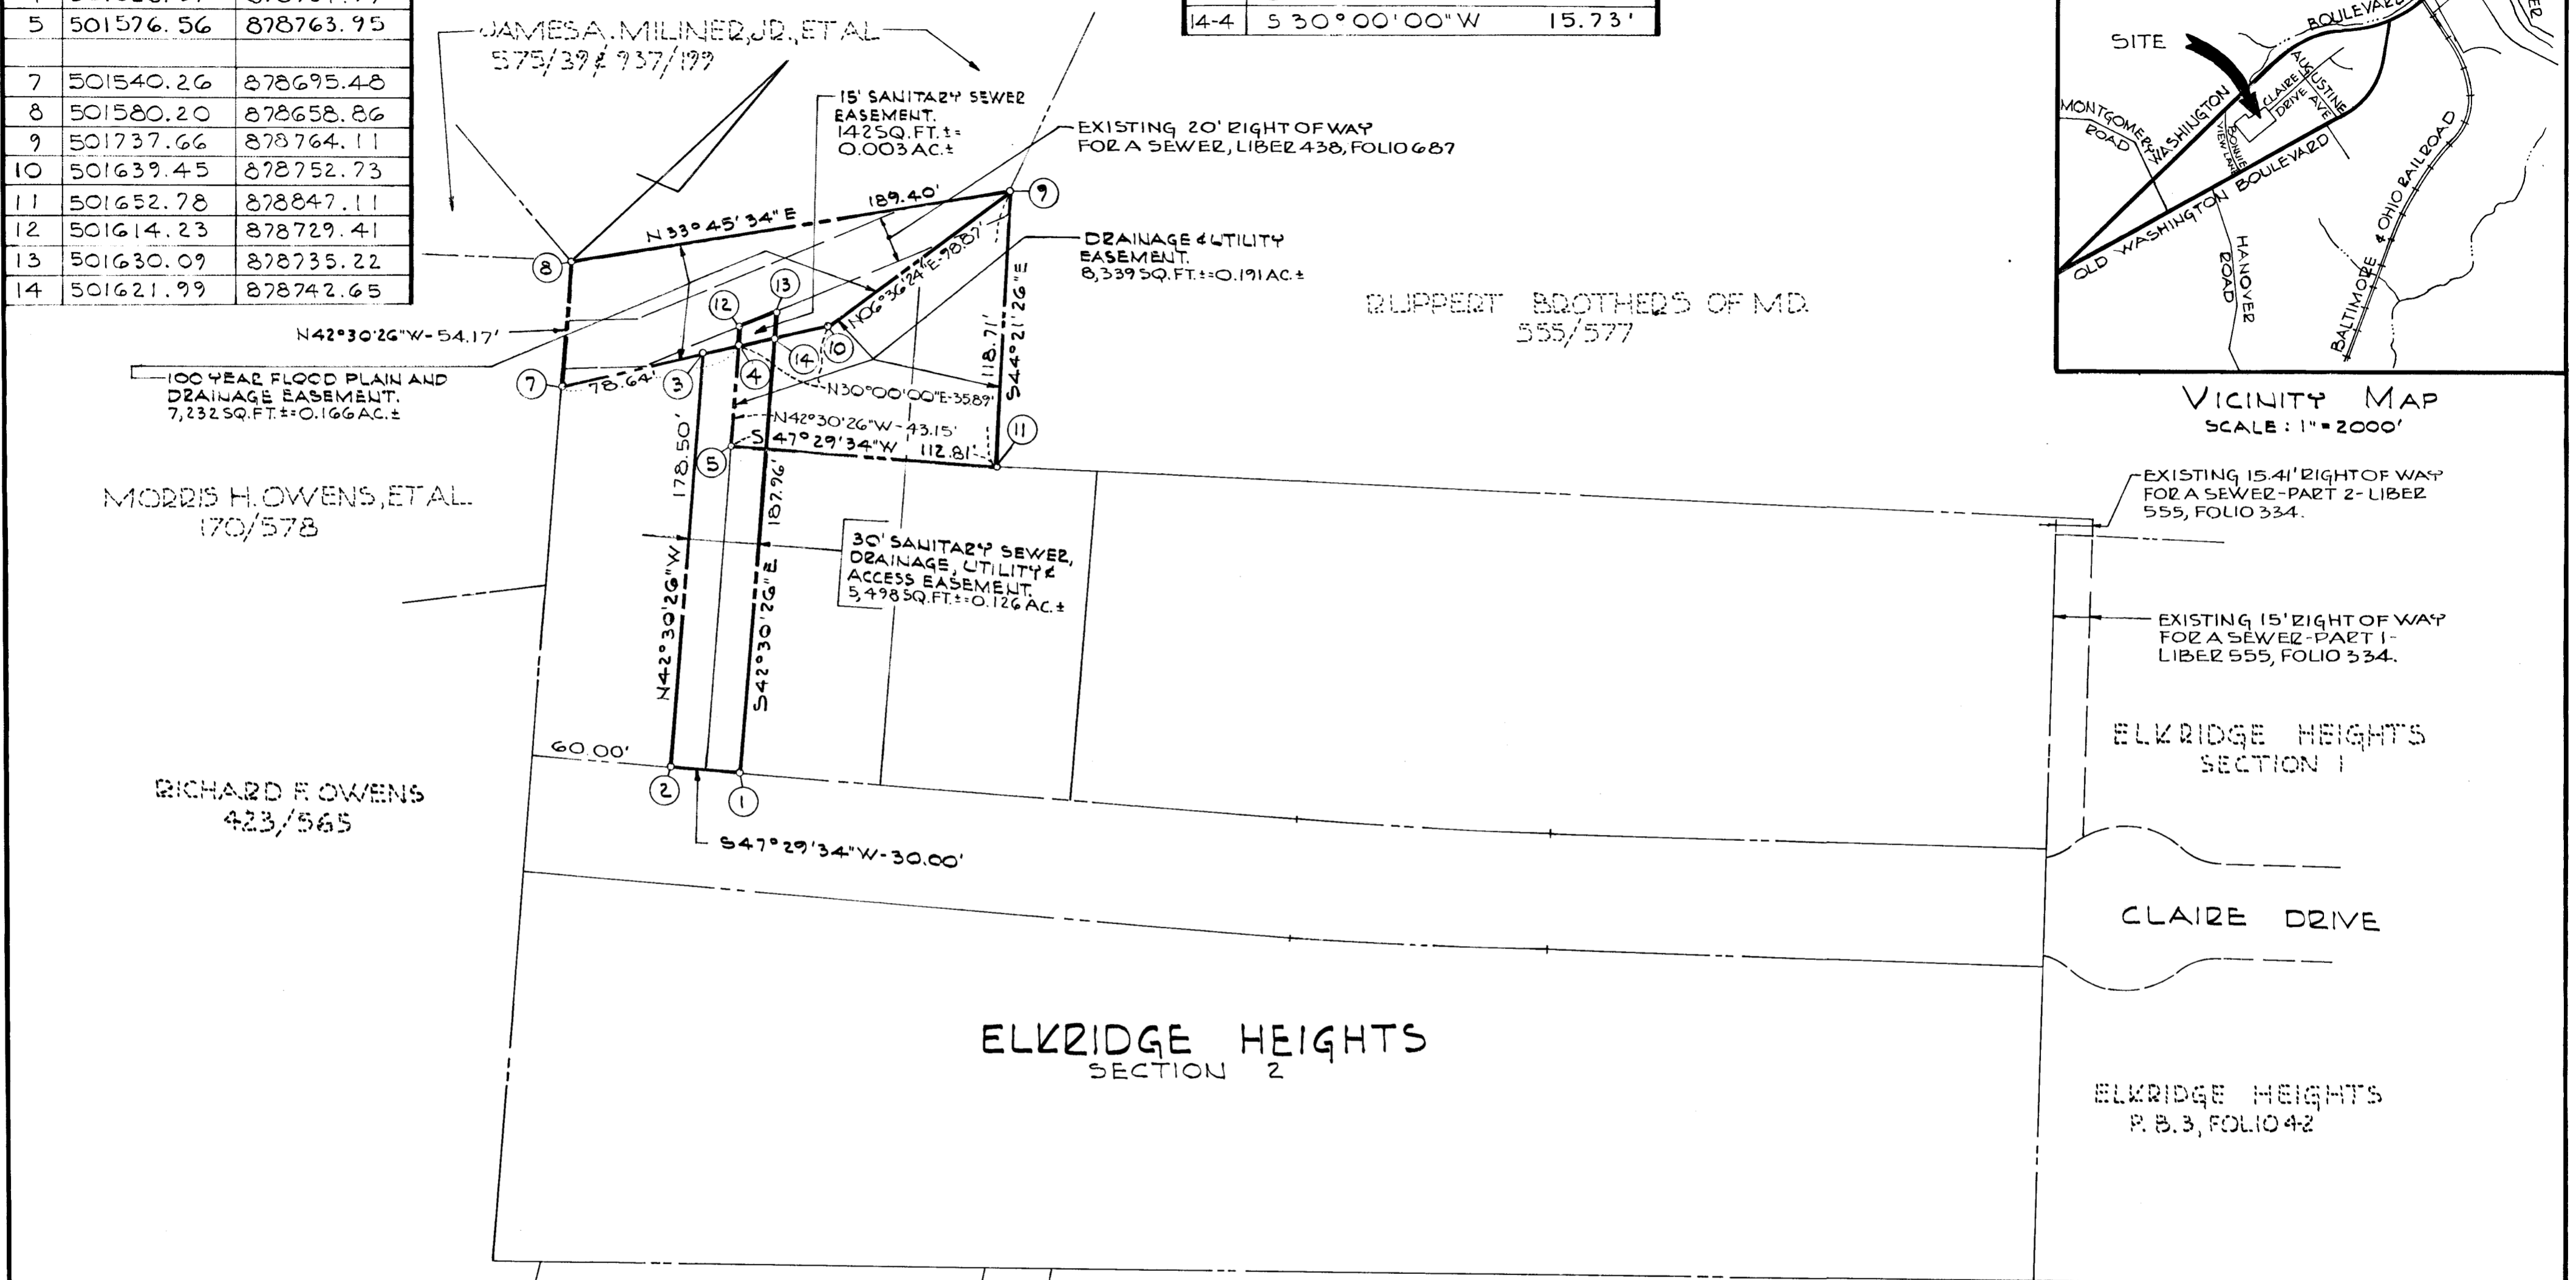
| 5 | 501576.56 | 878763.95 |
|---|---|---|
| | | |
| 7 | 501540.26 | 878695.48 |
| 8 | 501580.20 | 878658.86 |
| 9 | 501737.66 | 878764.11 |
| 10 | 501639.45 | 878752.73 |
| 11 | 501652.78 | 878847.11 |
| 12 | 501614.23 | 878729.41 |
| 13 | 501630.09 | 878735.22 |
| 14 | 501621.99 | 878742.65 |

| 14-4 | S 30°00'00" W | 15.73' |
|---|---|---|

JAMES A. MILINER, JR., ET AL
575/39 & 937/199

15' SANITARY SEWER EASEMENT.
142 SQ.FT.± = 0.003 AC.±

EXISTING 20' RIGHT OF WAY FOR A SEWER, LIBER 438, FOLIO 687

N 33°45'34" E
189.40'
N 06°36'24" E - 98.87'

DRAINAGE & UTILITY EASEMENT.
8,339 SQ.FT.± = 0.191 AC.±

RUPPERT BROTHERS OF MD.
555/577

N42°30'26"W - 54.17'

100 YEAR FLOOD PLAIN AND DRAINAGE EASEMENT.
7,232 SQ.FT.± = 0.166 AC.±

78.64'
N30°00'00"E - 35.89'
118.71'
S44°21'26"E
N42°30'26"W - 43.15'
S47°29'34"W 112.81'

MORRIS H. OWENS, ET AL.
170/578

178.50'
187.96'
N42°30'26"W
S42°30'26"E

30' SANITARY SEWER, DRAINAGE, UTILITY & ACCESS EASEMENT.
5,498 SQ.FT.± = 0.126 AC.±

60.00'

RICHARD F. OWENS
423/565

S47°29'34"W - 30.00'

1 2 3 4 5 7 8 9 10 11 12 13 14

SITE
BOULEVARD
MONTGOMERY ROAD
WASHINGTON
CLAIRE DRIVE
AUGUSTINE AVE
BONNIE VIEW LANE
WASHINGTON BOULEVARD
OLD WASHINGTON BOULEVARD
HANOVER ROAD
BALTIMORE & OHIO RAILROAD

VICINITY MAP
SCALE: 1" = 2000'

EXISTING 15.41' RIGHT OF WAY FOR A SEWER - PART 2 - LIBER 555, FOLIO 334.

EXISTING 15' RIGHT OF WAY FOR A SEWER - PART 1 - LIBER 555, FOLIO 334.

ELKRIDGE HEIGHTS
SECTION 1

CLAIRE DRIVE

ELKRIDGE HEIGHTS
SECTION 2

ELKRIDGE HEIGHTS
P. B. 3, FOLIO 42